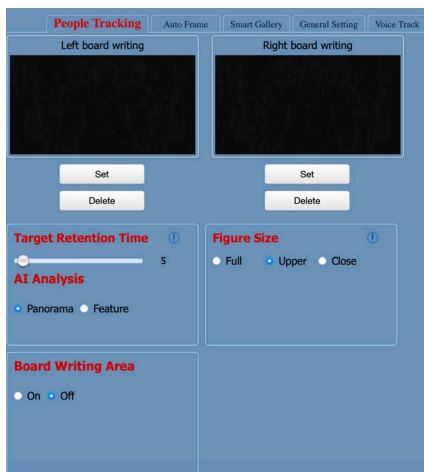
People Tracking | Auto Frame | Smart Gallery | General Setting | Voice Track

Left board writing

Right board writing

Set

Delete

Set

Delete

Target Retention Time

5

AI Analysis

Panorama Feature

Figure Size

Full Upper Close

Board Writing Area

On Off